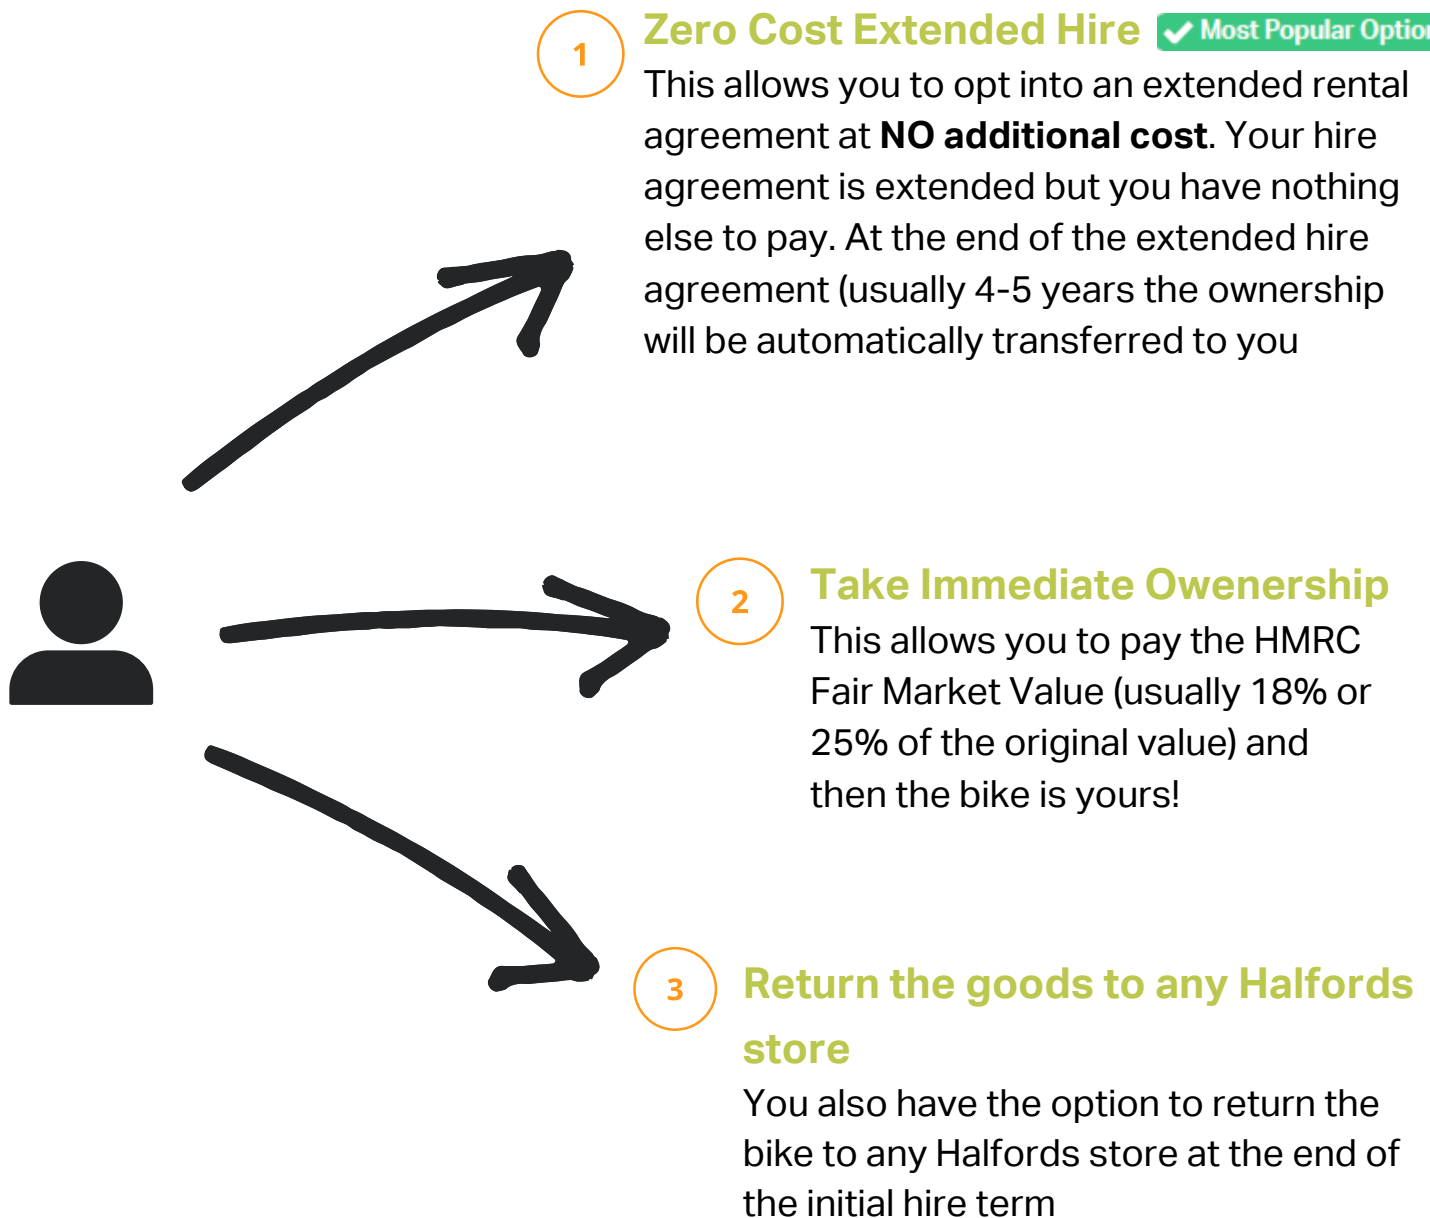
1

Zero Cost Extended Hire Most Popular Optio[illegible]

This allows you to opt into an extended rental agreement at **NO additional cost**. Your hire agreement is extended but you have nothing else to pay. At the end of the extended hire agreement (usually 4-5 years the ownership will be automatically transferred to you

2

Take Immediate Owenership

This allows you to pay the HMRC Fair Market Value (usually 18% or 25% of the original value) and then the bike is yours!

3

Return the goods to any Halfords store

You also have the option to return the bike to any Halfords store at the end of the initial hire term